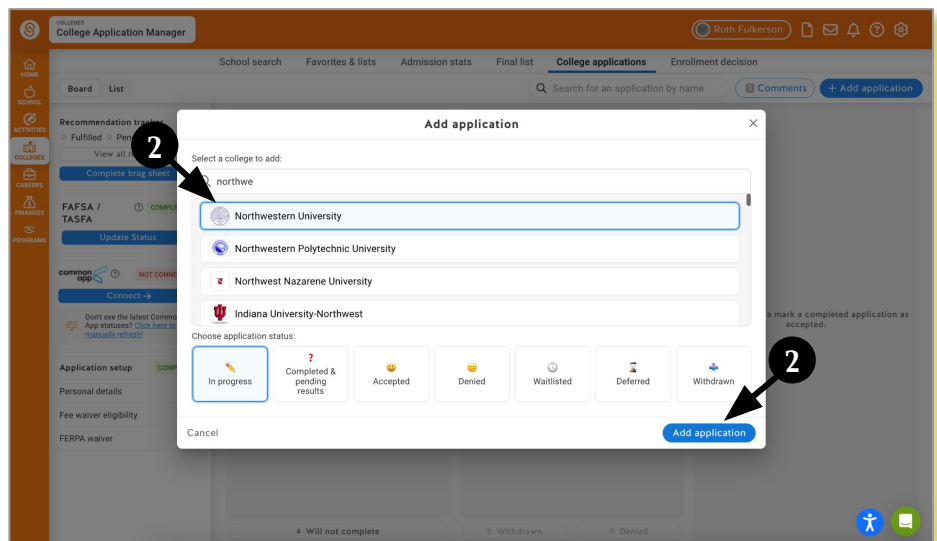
COLLEGES
College Application Manager

Ruth Fulkerson

HOME
SCHOOL
ACTIVITIES
COLLEGES
CAREERS
FINANCES
PROGRAMS

School search
Favorites & lists
Admission stats
Final list
College applications
Enrollment decision

Board
List

Search for an application by name
Comments
+ Add application

Recommendation tr
Fulfilled
Pen
View all
Complete brag sheet

FAFSA / TASFA
COMPL
Update Status

common app
NOT CONNE
Connect →

Don't see the latest Common App statuses? Click here to manually refresh!

Application setup
COMP
Personal details
Fee waiver eligibility
FERPA waiver

Add application

Select a college to add:
northwe
Northwestern University
Northwestern Polytechnic University
Northwest Nazarene University
Indiana University-Northwest

Choose application status:
In progress
Completed & pending results
Accepted
Denied
Waitlisted
Deferred
Withdrawn

Cancel
Add application

2
2

mark a completed application as accepted.

4 Will not complete
0 Withdrawn
0 Denied